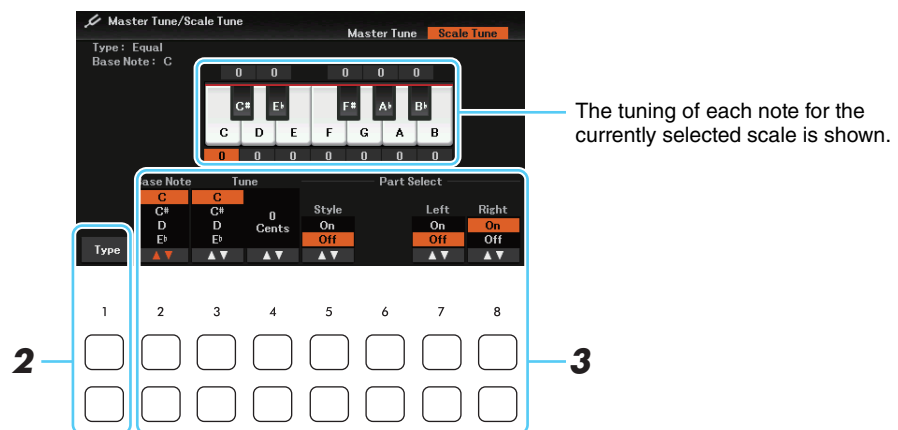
Master Tune/Scale Tune
Master Tune Scale Tune
Type: Equal
Base Note: C

0 0 0 0 0
C# E♭ F# A♭ B♭
C D E F G A B
0 0 0 0 0 0 0

The tuning of each note for the currently selected scale is shown.

Base Note
C
C#
D
E♭
▲▼

Tune
C
C#
D
E♭
▲▼

0
Cents
▲▼

Part Select

Style
On
Off
▲▼

Left
On
Off
▲▼

Right
On
Off
▲▼

Type

1 2 3 4 5 6 7 8

2

3